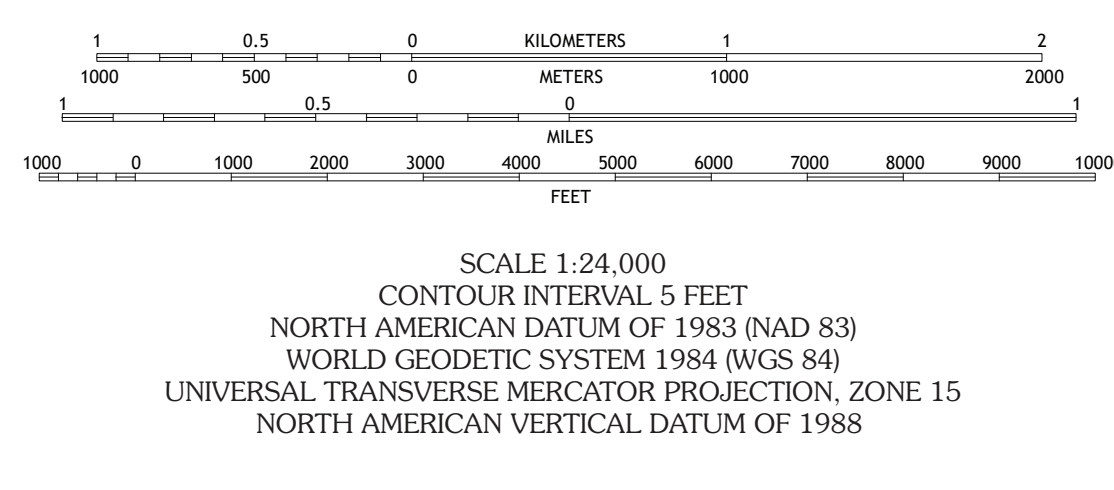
1 0.5 0 KILOMETERS 1 2
1000 500 0 METERS 1000 2000
1 0.5 0 1
MILES
1000 0 1000 2000 3000 4000 5000 6000 7000 8000 9000 1000
FEET

SCALE 1:24,000
CONTOUR INTERVAL 5 FEET
NORTH AMERICAN DATUM OF 1983 (NAD 83)
WORLD GEODETIC SYSTEM 1984 (WGS 84)
UNIVERSAL TRANSVERSE MERCATOR PROJECTION, ZONE 15
NORTH AMERICAN VERTICAL DATUM OF 1988